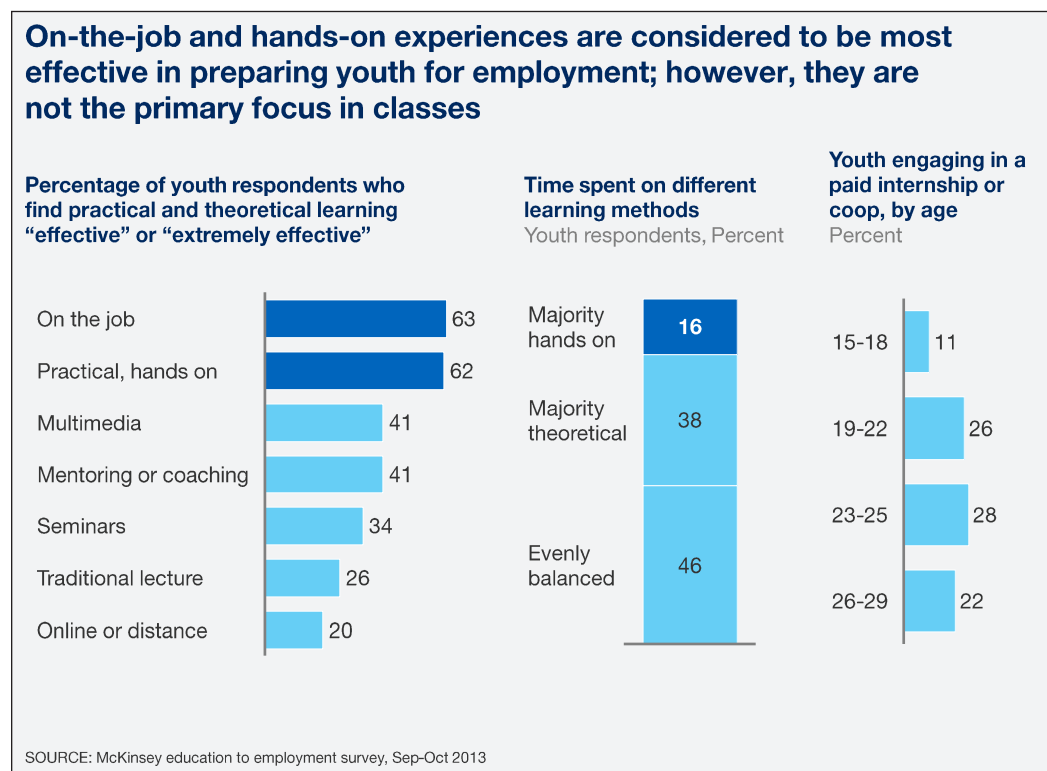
On-the-job and hands-on experiences are considered to be most effective in preparing youth for employment; however, they are not the primary focus in classes

Percentage of youth respondents who find practical and theoretical learning "effective" or "extremely effective"

On the job 63
Practical, hands on 62
Multimedia 41
Mentoring or coaching 41
Seminars 34
Traditional lecture 26
Online or distance 20

Time spent on different learning methods
Youth respondents, Percent

Majority hands on 16
Majority theoretical 38
Evenly balanced 46

Youth engaging in a paid internship or coop, by age
Percent

15-18 11
19-22 26
23-25 28
26-29 22

SOURCE: McKinsey education to employment survey, Sep-Oct 2013